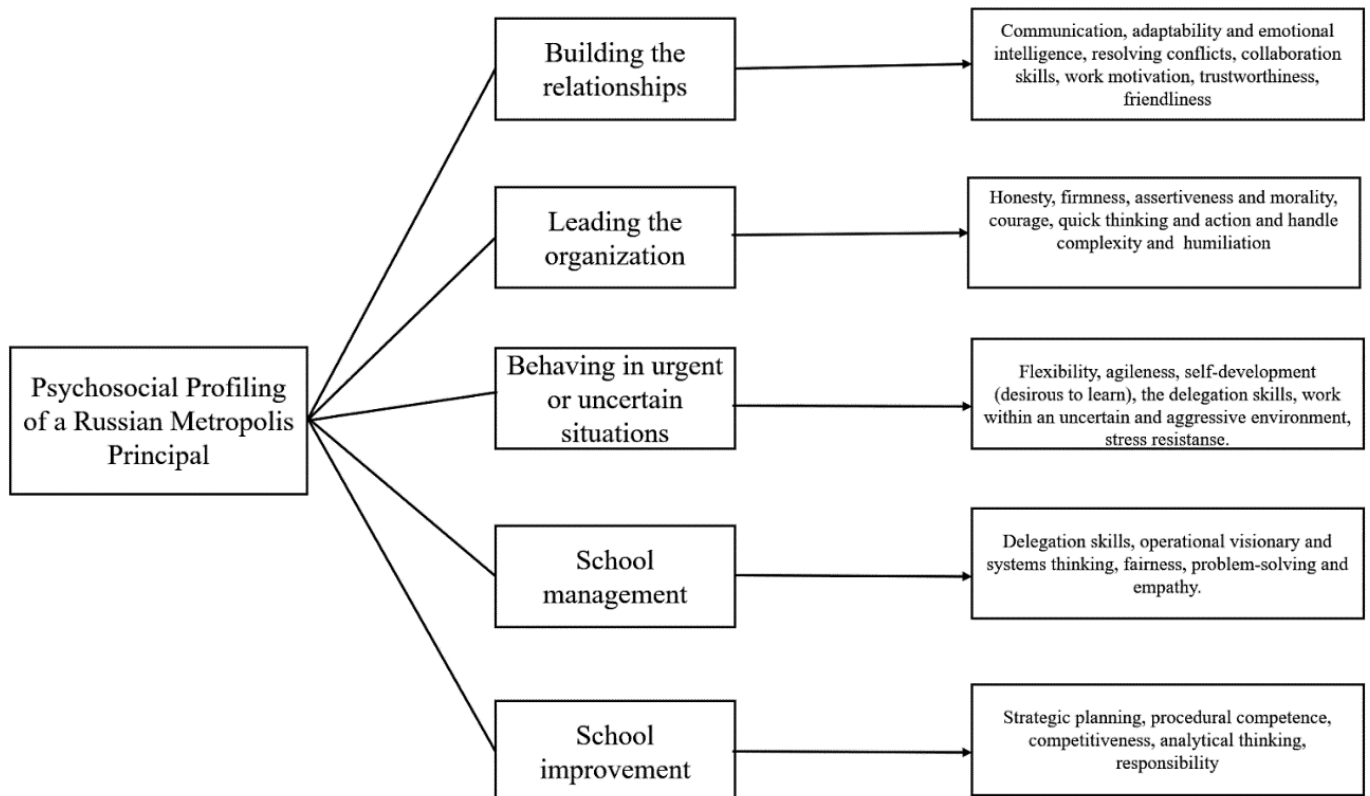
Psychosocial Profiling of a Russian Metropolis Principal

Building the relationships

Communication, adaptability and emotional intelligence, resolving conflicts, collaboration skills, work motivation, trustworthiness, friendliness

Leading the organization

Honesty, firmness, assertiveness and morality, courage, quick thinking and action and handle complexity and humiliation

Behaving in urgent or uncertain situations

Flexibility, agileness, self-development (desirous to learn), the delegation skills, work within an uncertain and aggressive environment, stress resistanse.

School management

Delegation skills, operational visionary and systems thinking, fairness, problem-solving and empathy.

School improvement

Strategic planning, procedural competence, competitiveness, analytical thinking, responsibility